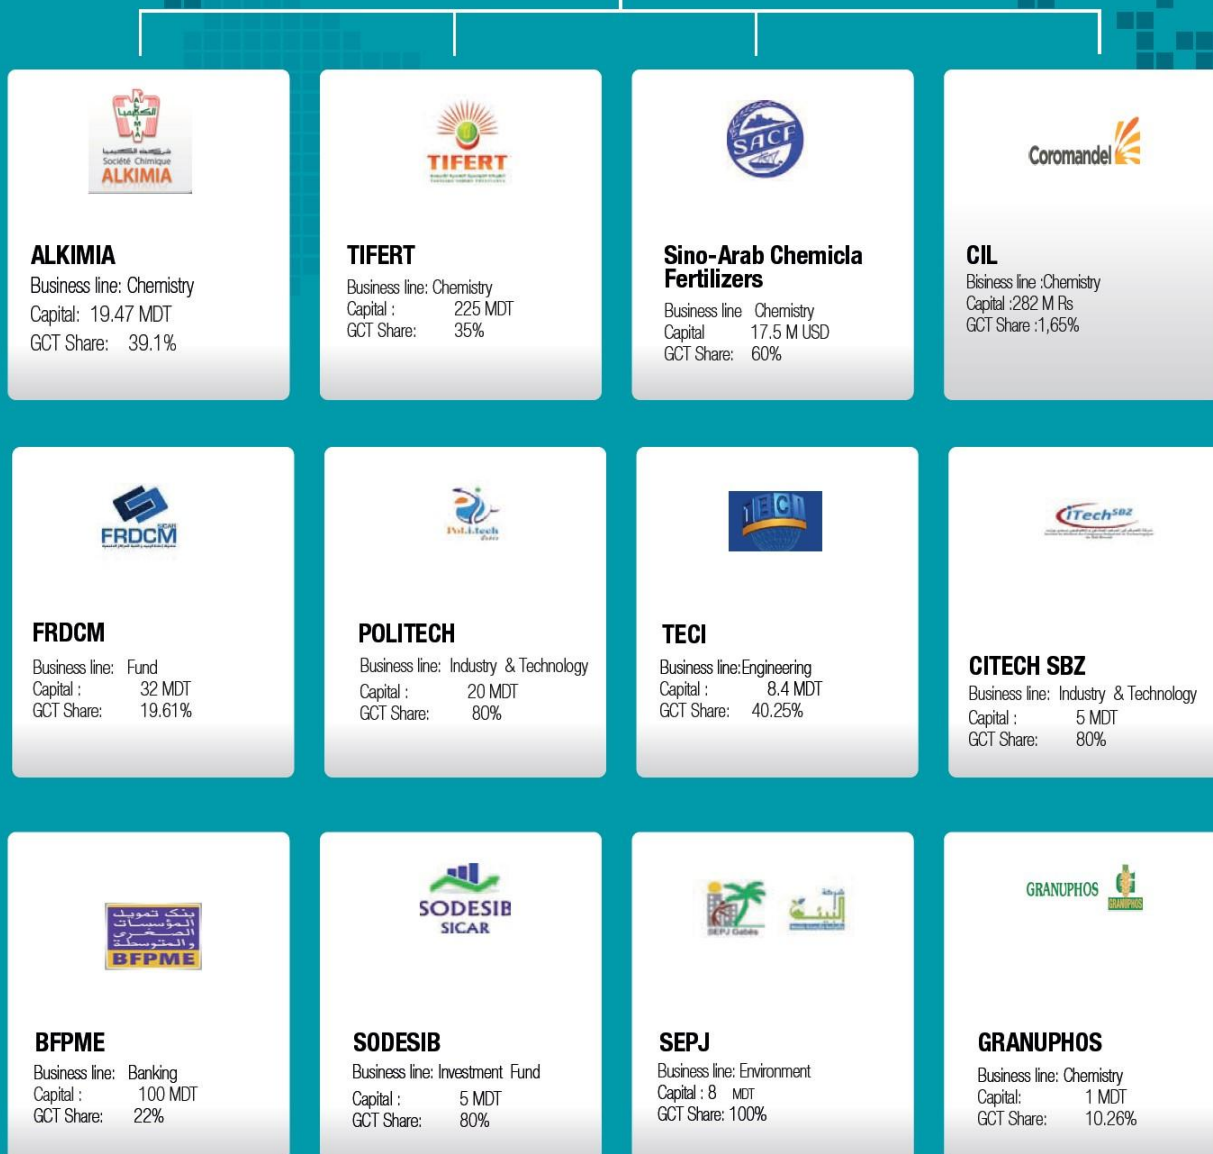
Société Chimique ALKIMIA

ALKIMIA
Business line: Chemistry
Capital: 19.47 MDT
GCT Share: 39.1%

TIFERT

TIFERT
Business line: Chemistry
Capital : 225 MDT
GCT Share: 35%

SACF

Sino-Arab Chemicla Fertilizers
Business line Chemistry
Capital 17.5 M USD
GCT Share: 60%

Coromandel

CIL
Bisiness line :Chemistry
Capital :282 M Rs
GCT Share :1,65%

FRDCM SICAR

FRDCM
Business line: Fund
Capital : 32 MDT
GCT Share: 19.61%

Poli.tech

POLITECH
Business line: Industry & Technology
Capital : 20 MDT
GCT Share: 80%

TECI

TECI
Business line:Engineering
Capital : 8.4 MDT
GCT Share: 40.25%

iTech SBZ

CITECH SBZ
Business line: Industry & Technology
Capital : 5 MDT
GCT Share: 80%

BFPME

BFPME
Business line: Banking
Capital : 100 MDT
GCT Share: 22%

SODESIB SICAR

SODESIB
Business line: Investment Fund
Capital : 5 MDT
GCT Share: 80%

SEPJ Gabès

SEPJ
Business line: Environment
Capital : 8 MDT
GCT Share: 100%

GRANUPHOS

GRANUPHOS
Business line: Chemistry
Capital: 1 MDT
GCT Share: 10.26%